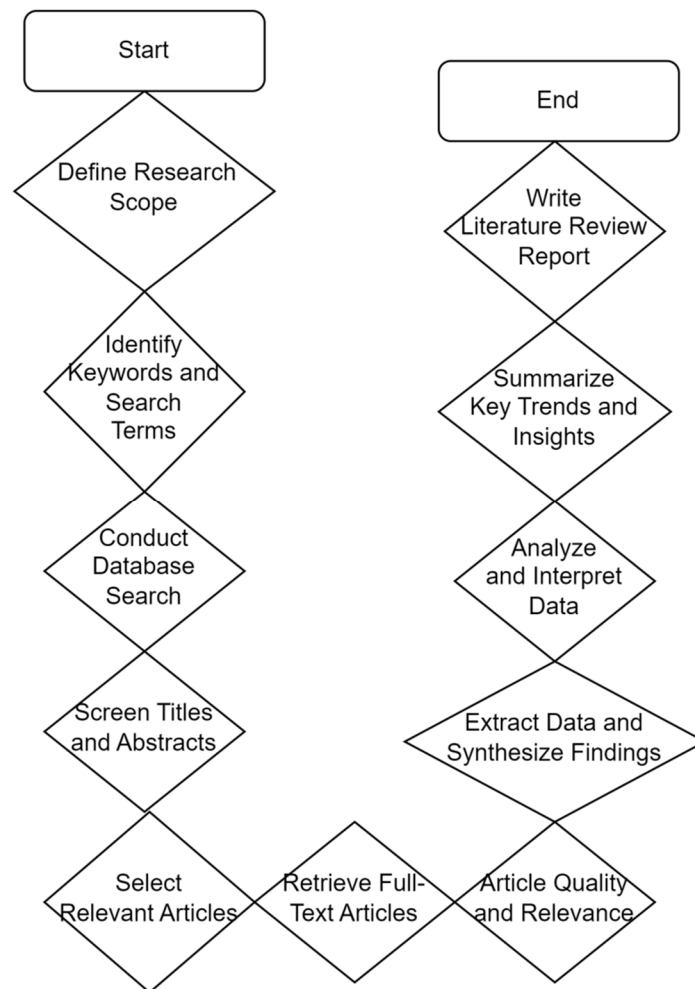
Start

Define Research Scope

Identify Keywords and Search Terms

Conduct Database Search

Screen Titles and Abstracts

Select Relevant Articles

Retrieve Full-Text Articles

Article Quality and Relevance

Extract Data and Synthesize Findings

Analyze and Interpret Data

Summarize Key Trends and Insights

Write Literature Review Report

End